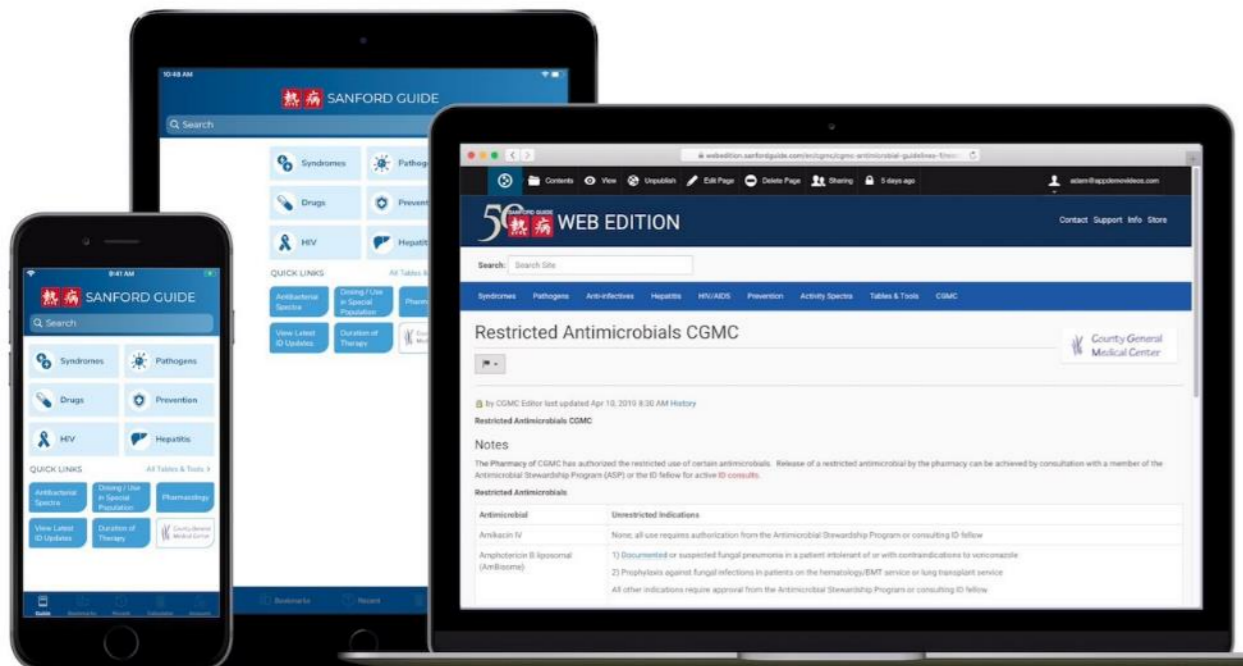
10:48 AM

熱病 SANFORD GUIDE

Search

Syndromes

Pathog

Drugs

Prevent

HIV

Hepatiti

QUICK LINKS

All Tables &

Antibacterial Spectra

Dosing / Use in Special Population

Pharm

View Latest ID Updates

Duration of Therapy

Bookmarks

Recent

9:41 AM

熱病 SANFORD GUIDE

Search

Syndromes

Pathogens

Drugs

Prevention

HIV

Hepatitis

QUICK LINKS

All Tables & Tools >

Antibacterial Spectra

Dosing / Use in Special Population

Pharmacology

View Latest ID Updates

Duration of Therapy

County General Medical Center

Guide

Bookmarks

Recent

Calculators

Account

webedition.sanfordguide.com/en/cgmc/cgmc-antimicrobial-guidelines-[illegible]

Contents View Unpublish Edit Page Delete Page Sharing 5 days ago

adam@appdemovideos.com

50 SANFORD GUIDE 熱病 WEB EDITION

Contact Support Info Store

Search: Search Site

Syndromes Pathogens Anti-infectives Hepatitis HIV/AIDS Prevention Activity Spectra Tables & Tools CGMC

Restricted Antimicrobials CGMC

County General Medical Center

by CGMC Editor last updated Apr 10, 2019 8:30 AM History

Restricted Antimicrobials CGMC

Notes

The Pharmacy of CGMC has authorized the restricted use of certain antimicrobials. Release of a restricted antimicrobial by the pharmacy can be achieved by consultation with a member of the Antimicrobial Stewardship Program (ASP) or the ID fellow for active ID consults.

Restricted Antimicrobials

| Antimicrobial | Unrestricted Indications |
|---|---|
| Amikacin IV | None; all use requires authorization from the Antimicrobial Stewardship Program or consulting ID fellow |
| Amphotericin B liposomal (AmBisome) | 1) Documented or suspected fungal pneumonia in a patient intolerant of or with contraindications to voriconazole<br>2) Prophylaxis against fungal infections in patients on the hematology/BMT service or lung transplant service<br>All other indications require approval from the Antimicrobial Stewardship Program or consulting ID fellow |